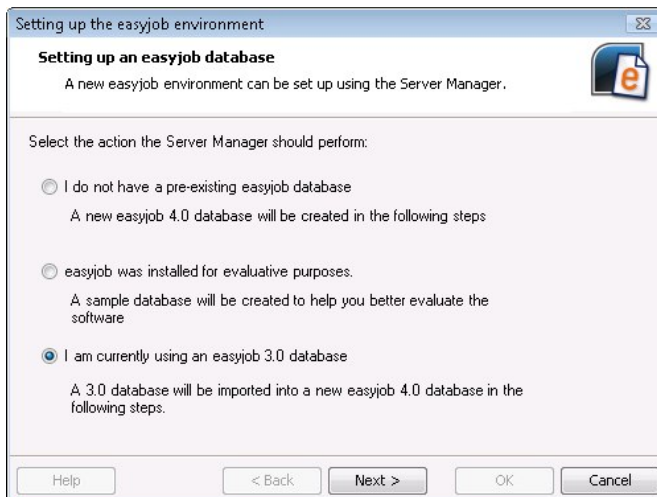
Setting up the easyjob environment

Setting up an easyjob database

A new easyjob environment can be set up using the Server Manager.

Select the action the Server Manager should perform:

I do not have a pre-existing easyjob database

A new easyjob 4.0 database will be created in the following steps

easyjob was installed for evaluative purposes.

A sample database will be created to help you better evaluate the software

I am currently using an easyjob 3.0 database

A 3.0 database will be imported into a new easyjob 4.0 database in the following steps.

Help

< Back

Next >

OK

Cancel